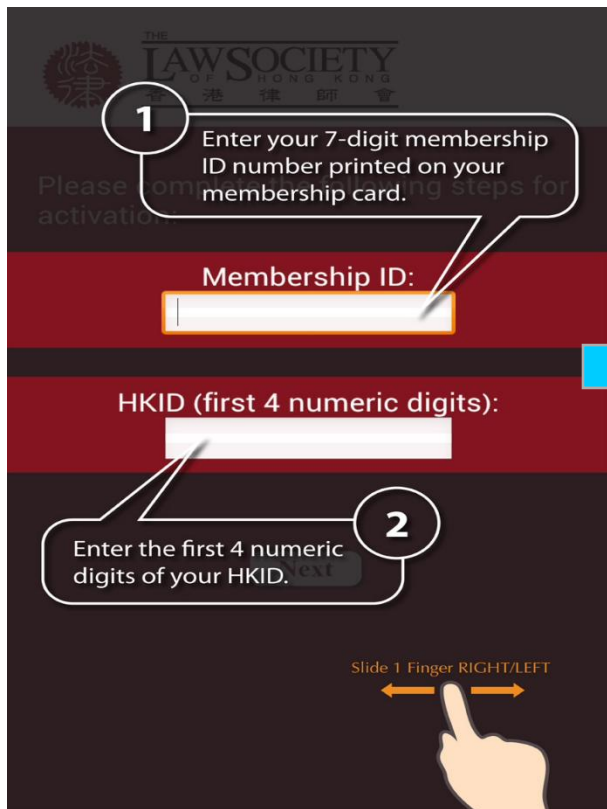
THE LAW SOCIETY OF HONG KONG
香港律師會

1
Enter your 7-digit membership ID number printed on your membership card.

Please compl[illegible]ng steps for activati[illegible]

Membership ID:

HKID (first 4 numeric digits):

2
Enter the first 4 numeric digits of your HKID.

Next

Slide 1 Finger RIGHT/LEFT